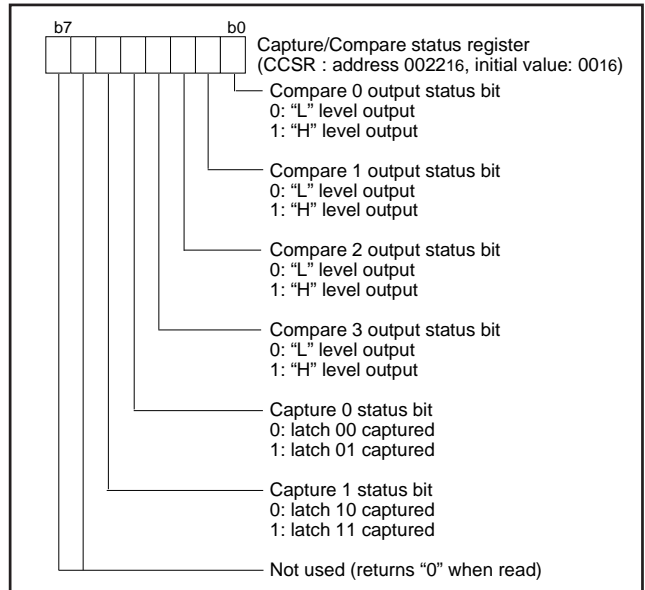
b7 b0

Capture/Compare status register
(CCSR : address $0022_{16}$, initial value: $00_{16}$)

Compare 0 output status bit
0: "L" level output
1: "H" level output

Compare 1 output status bit
0: "L" level output
1: "H" level output

Compare 2 output status bit
0: "L" level output
1: "H" level output

Compare 3 output status bit
0: "L" level output
1: "H" level output

Capture 0 status bit
0: latch 00 captured
1: latch 01 captured

Capture 1 status bit
0: latch 10 captured
1: latch 11 captured

Not used (returns "0" when read)